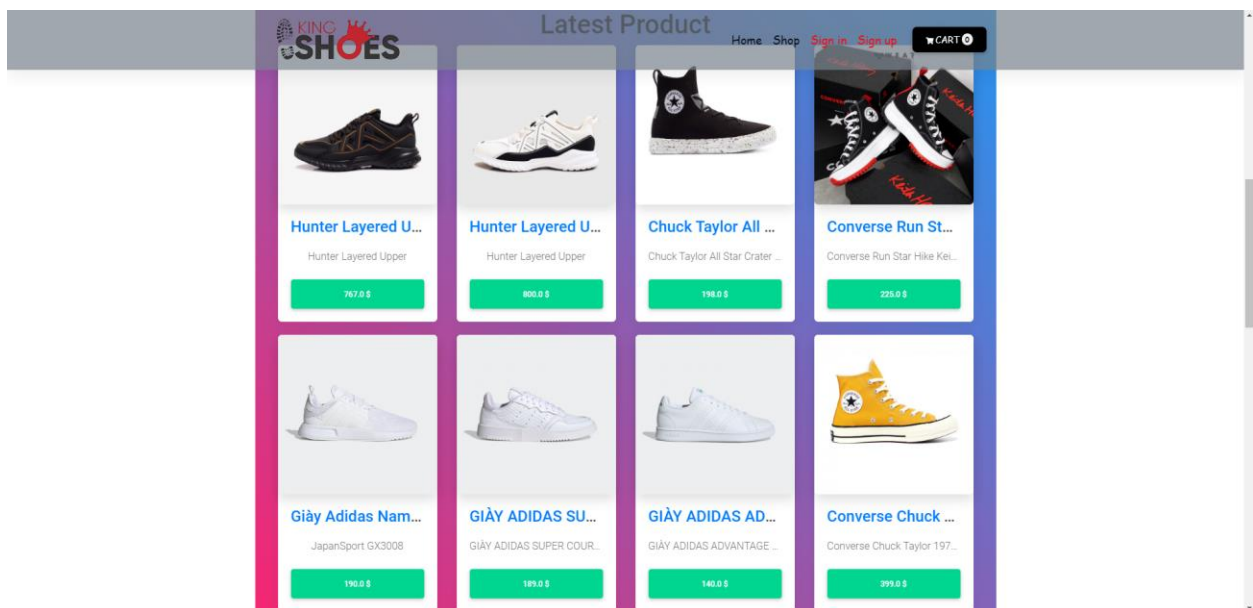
KING SHOES

Latest Product

Home Shop Sign in Sign up CART 0

Hunter Layered U...
Hunter Layered Upper
767.0 $

Hunter Layered U...
Hunter Layered Upper
800.0 $

Chuck Taylor All ...
Chuck Taylor All Star Crater ...
198.0 $

Converse Run St...
Converse Run Star Hike Kei...
225.0 $

Giày Adidas Nam...
JapanSport GX3008
190.0 $

GIÀY ADIDAS SU...
GIÀY ADIDAS SUPER COUR...
189.0 $

GIÀY ADIDAS AD...
GIÀY ADIDAS ADVANTAGE ...
140.0 $

Converse Chuck ...
Converse Chuck Taylor 197...
399.0 $